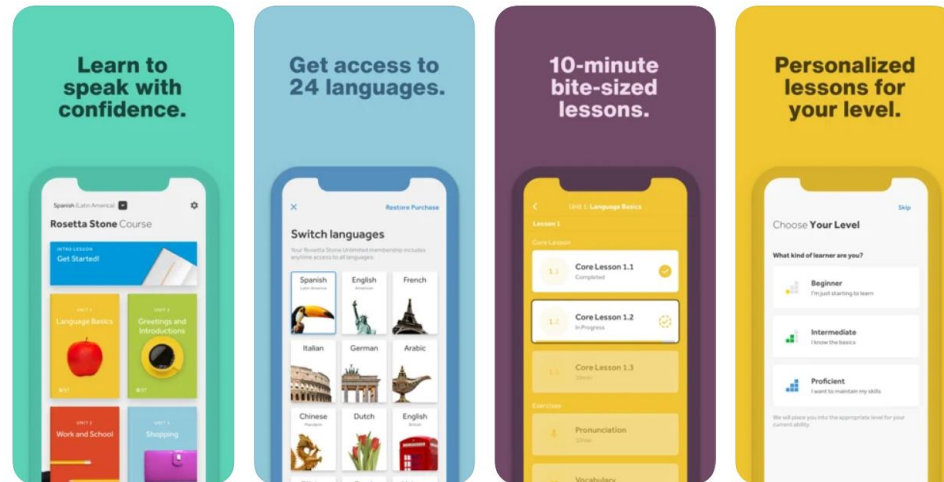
Learn to speak with confidence.

Spanish (Latin America)

Rosetta Stone Course

INTRO LESSON
Get Started!

UNIT 1
Language Basics

UNIT 2
Greetings and Introductions

UNIT 3
Work and School

UNIT 4
Shopping

Get access to 24 languages.

Restore Purchase

Switch languages

Your Rosetta Stone Unlimited membership includes anytime access to all languages.

| Spanish (Latin America) | English (American) | French |
|---|---|---|
| Italian | German | Arabic |
| Chinese (Mandarin) | Dutch | English (British) |

10-minute bite-sized lessons.

Unit 1: Language Basics

Lesson 1

Core Lesson

Core Lesson 1.1
Completed

Core Lesson 1.2
In Progress

Core Lesson 1.3
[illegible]

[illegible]

Pronunciation
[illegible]

Vocabulary

Personalized lessons for your level.

Skip

Choose Your Level

What kind of learner are you?

Beginner
I'm just starting to learn

Intermediate
I know the basics

Proficient
I want to maintain my skills

We will place you into the appropriate level for your current ability.